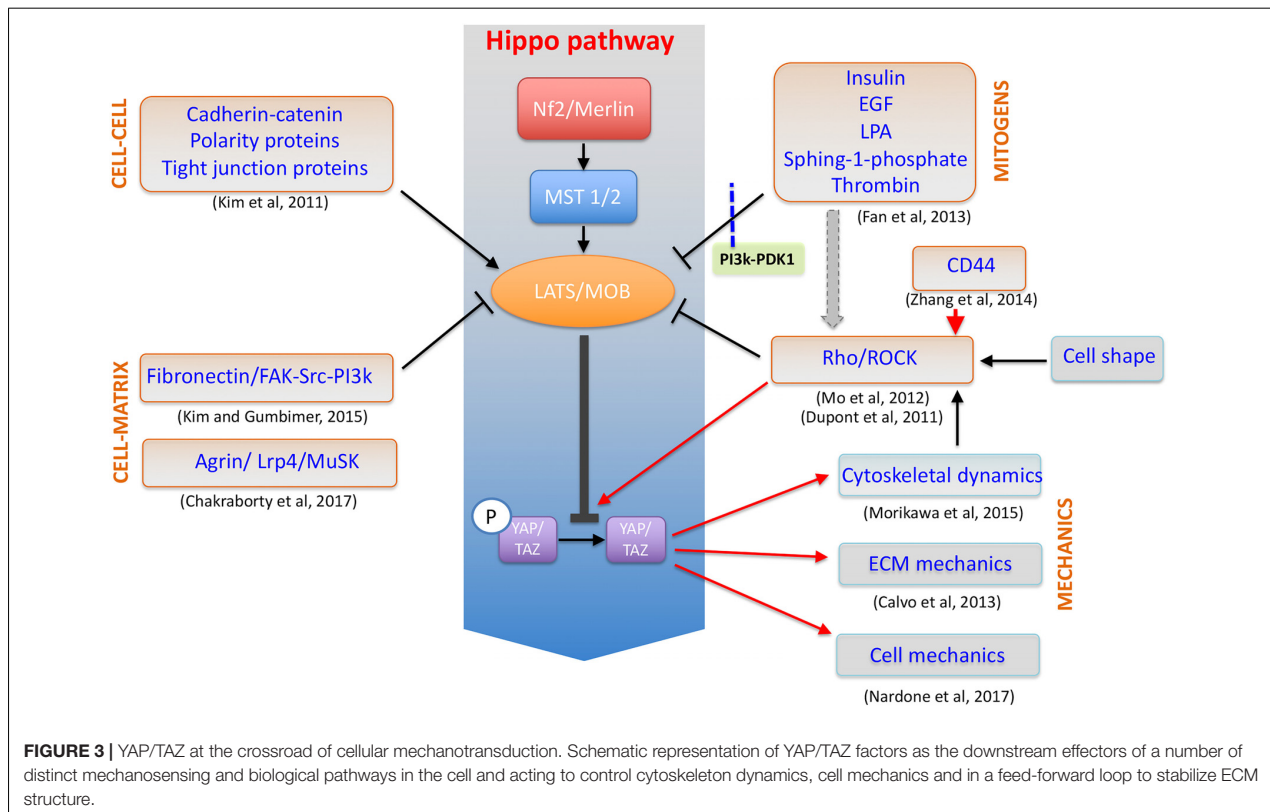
Hippo pathway

Nf2/Merlin

MST 1/2

LATS/MOB

CELL-CELL

Cadherin-catenin
Polarity proteins
Tight junction proteins

(Kim et al, 2011)

MITOGENS

Insulin
EGF
LPA
Sphing-1-phosphate
Thrombin

(Fan et al, 2013)

PI3k-PDK1

CD44

(Zhang et al, 2014)

Rho/ROCK

(Mo et al, 2012)
(Dupont et al, 2011)

Cell shape

CELL-MATRIX

Fibronectin/FAK-Src-PI3k

(Kim and Gumbimer, 2015)

Agrin/ Lrp4/MuSK

(Chakraborty et al, 2017)

P

YAP/
TAZ

YAP/
TAZ

Cytoskeletal dynamics

(Morikawa et al, 2015)

ECM mechanics

(Calvo et al, 2013)

MECHANICS

Cell mechanics

(Nardone et al, 2017)

**FIGURE 3 |** YAP/TAZ at the crossroad of cellular mechanotransduction. Schematic representation of YAP/TAZ factors as the downstream effectors of a number of distinct mechanosensing and biological pathways in the cell and acting to control cytoskeleton dynamics, cell mechanics and in a feed-forward loop to stabilize ECM structure.